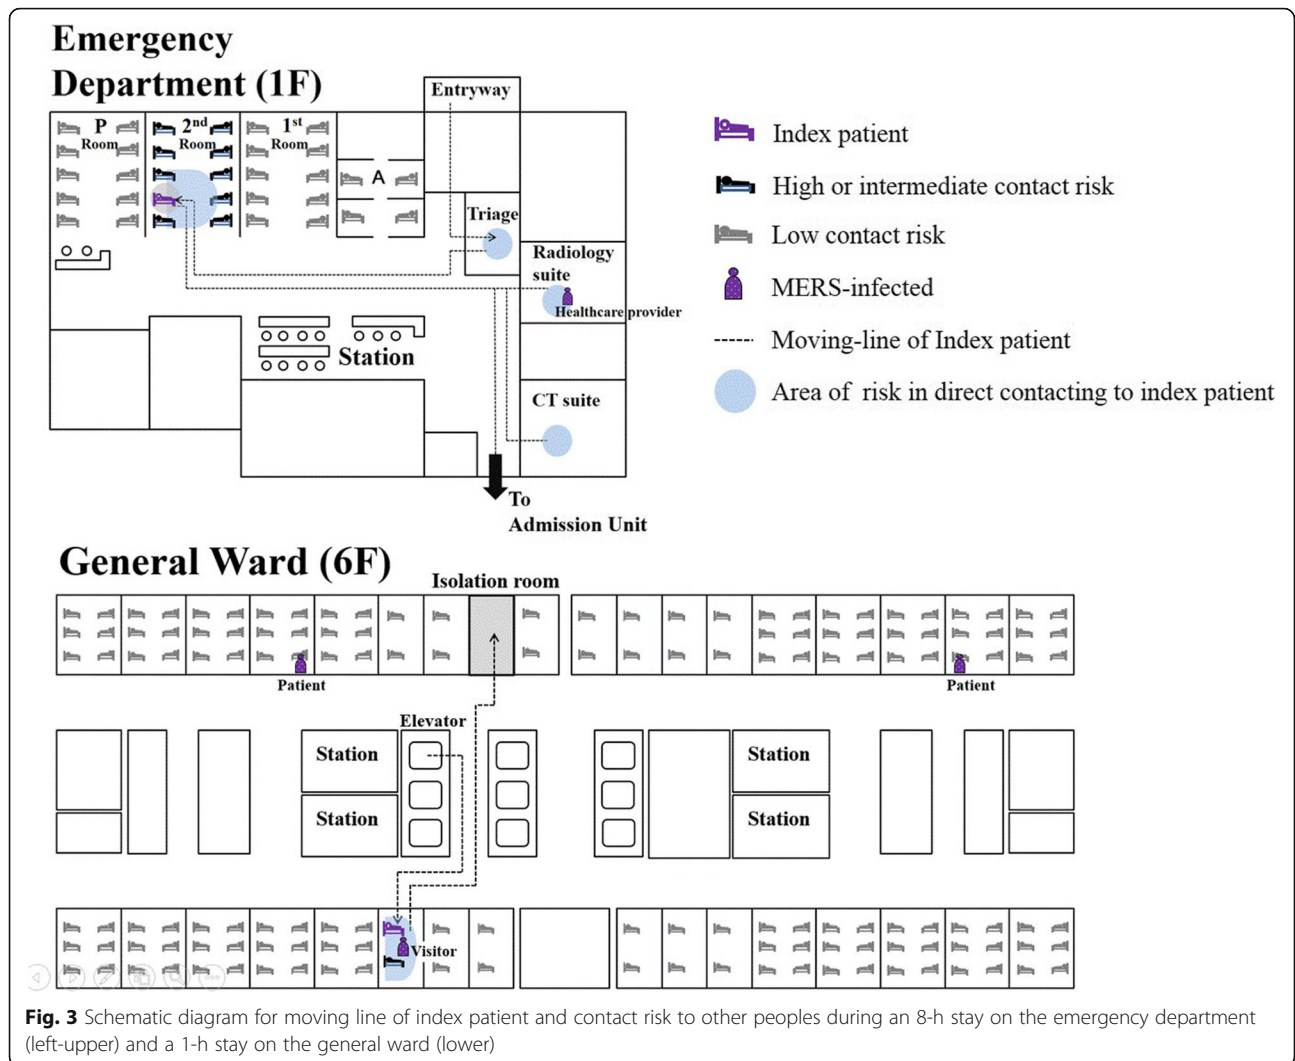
Emergency Department (1F)

Entryway

P Room

$2^{nd}$ Room

$1^{st}$ Room

A

Triage

Radiology suite

Healthcare provider

Station

CT suite

To Admission Unit

Index patient

High or intermediate contact risk

Low contact risk

MERS-infected

Moving-line of Index patient

Area of risk in direct contacting to index patient

General Ward (6F)

Isolation room

Patient

Patient

Elevator

Station

Station

Station

Station

Visitor

**Fig. 3** Schematic diagram for moving line of index patient and contact risk to other peoples during an 8-h stay on the emergency department (left-upper) and a 1-h stay on the general ward (lower)